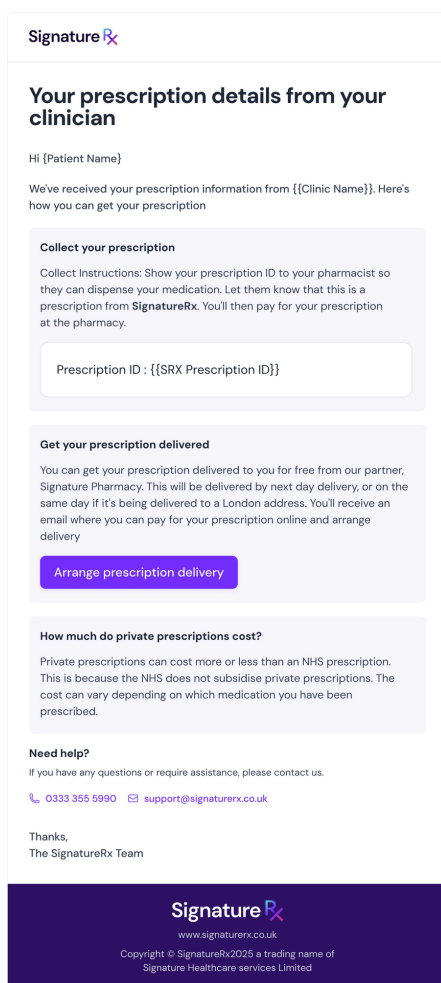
Signature Rx

Your prescription details from your clinician

Hi {Patient Name}

We've received your prescription information from {{Clinic Name}}. Here's how you can get your prescription

Collect your prescription

Collect Instructions: Show your prescription ID to your pharmacist so they can dispense your medication. Let them know that this is a prescription from **SignatureRx**. You'll then pay for your prescription at the pharmacy.

Prescription ID : {{SRX Prescription ID}}

Get your prescription delivered

You can get your prescription delivered to you for free from our partner, Signature Pharmacy. This will be delivered by next day delivery, or on the same day if it's being delivered to a London address. You'll receive an email where you can pay for your prescription online and arrange delivery

Arrange prescription delivery

How much do private prescriptions cost?

Private prescriptions can cost more or less than an NHS prescription. This is because the NHS does not subsidise private prescriptions. The cost can vary depending on which medication you have been prescribed.

Need help?

If you have any questions or require assistance, please contact us.

0333 355 5990 support@signaturerx.co.uk

Thanks,
The SignatureRx Team

Signature Rx

www.signaturerx.co.uk

Copyright © SignatureRx2025 a trading name of Signature Healthcare services Limited